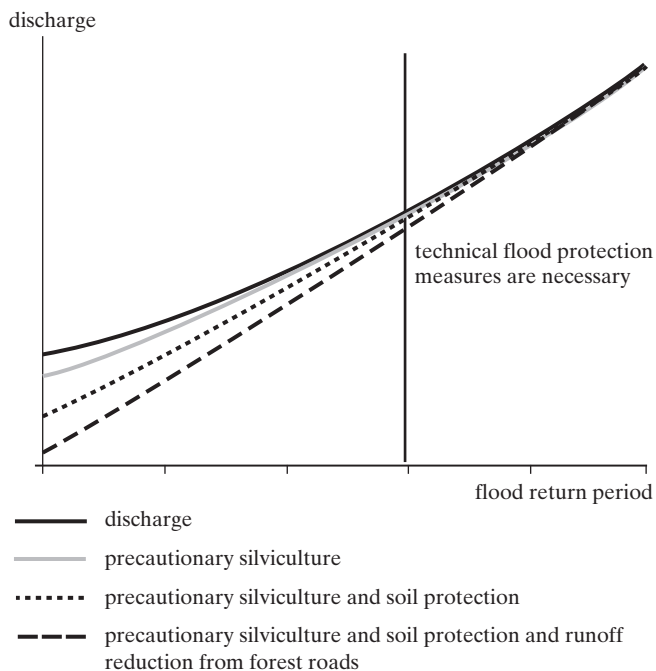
discharge

technical flood protection measures are necessary

flood return period

discharge

precautionary silviculture

precautionary silviculture and soil protection

precautionary silviculture and soil protection and runoff reduction from forest roads